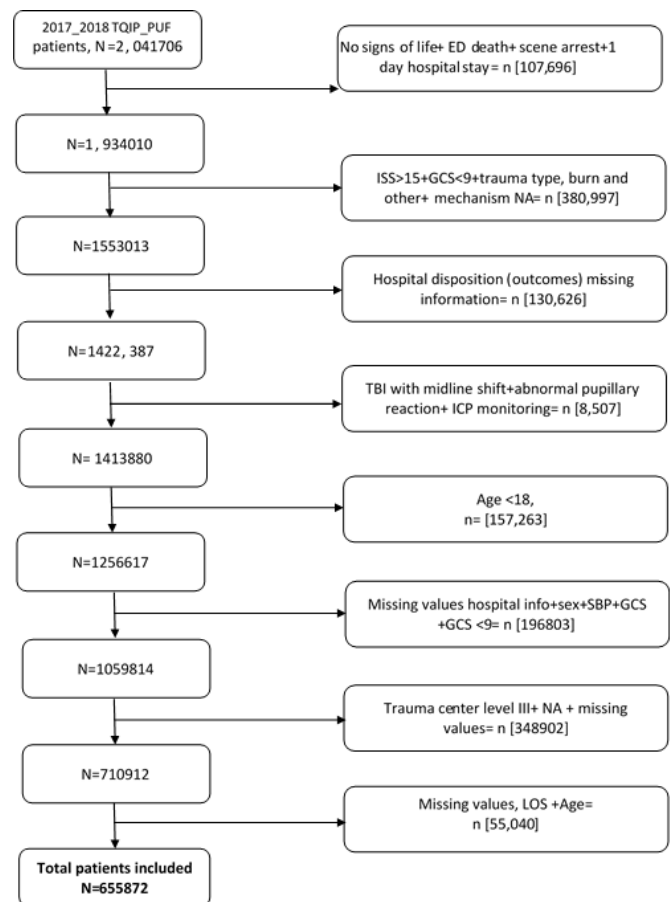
2017_2018 TQIP_PUF patients, N=2, 041706

No signs of life+ ED death+ scene arrest+1 day hospital stay= n [107,696]

N=1, 934010

ISS>15+GCS<9+trauma type, burn and other+ mechanism NA= n [380,997]

N=1553013

Hospital disposition (outcomes) missing information= n [130,626]

N=1422, 387

TBI with midline shift+abnormal pupillary reaction+ ICP monitoring= n [8,507]

N= 1413880

Age <18, n= [157,263]

N=1256617

Missing values hospital info+sex+SBP+GCS +GCS <9= n [196803]

N=1059814

Trauma center level III+ NA + missing values= n [348902]

N=710912

Missing values, LOS +Age= n [55,040]

**Total patients included N=655872**